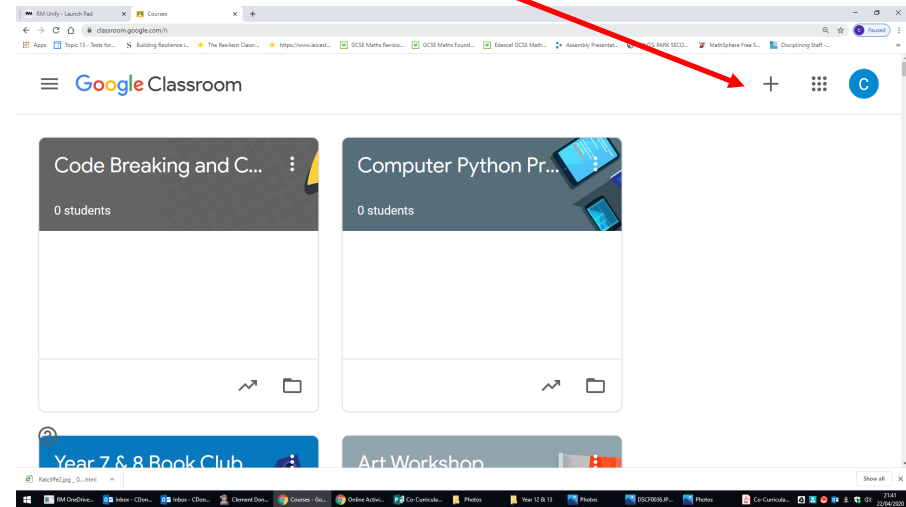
RM Unify - Launch Pad
Courses
classroom.google.com/h
Paused
Apps
Topic 13 - Tests for...
Building Resilience i...
The Resilient Classr...
https://www.leicest...
GCSE Maths Revisio...
GCSE Maths Found...
Edexcel GCSE Math...
Assembly Presentat...
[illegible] PARK SECO...
MathSphere Free S...
Disciplining Staff -...

Google Classroom

C

Code Breaking and C...
0 students

Computer Python Pr...
0 students

Year 7 & 8 Book Club

Art Workshop

Ratcliffe2.jpg _D....html
Show all

RM OneDrive...
Inbox - CDon...
Inbox - CDon...
Clement Don...
Courses - Go...
Online Activi...
Co-Curricula...
Photos
Year 12 & 13
Photos
DSCF0036.JP...
Photos
Co-Curricula...
21:41
22/04/2020